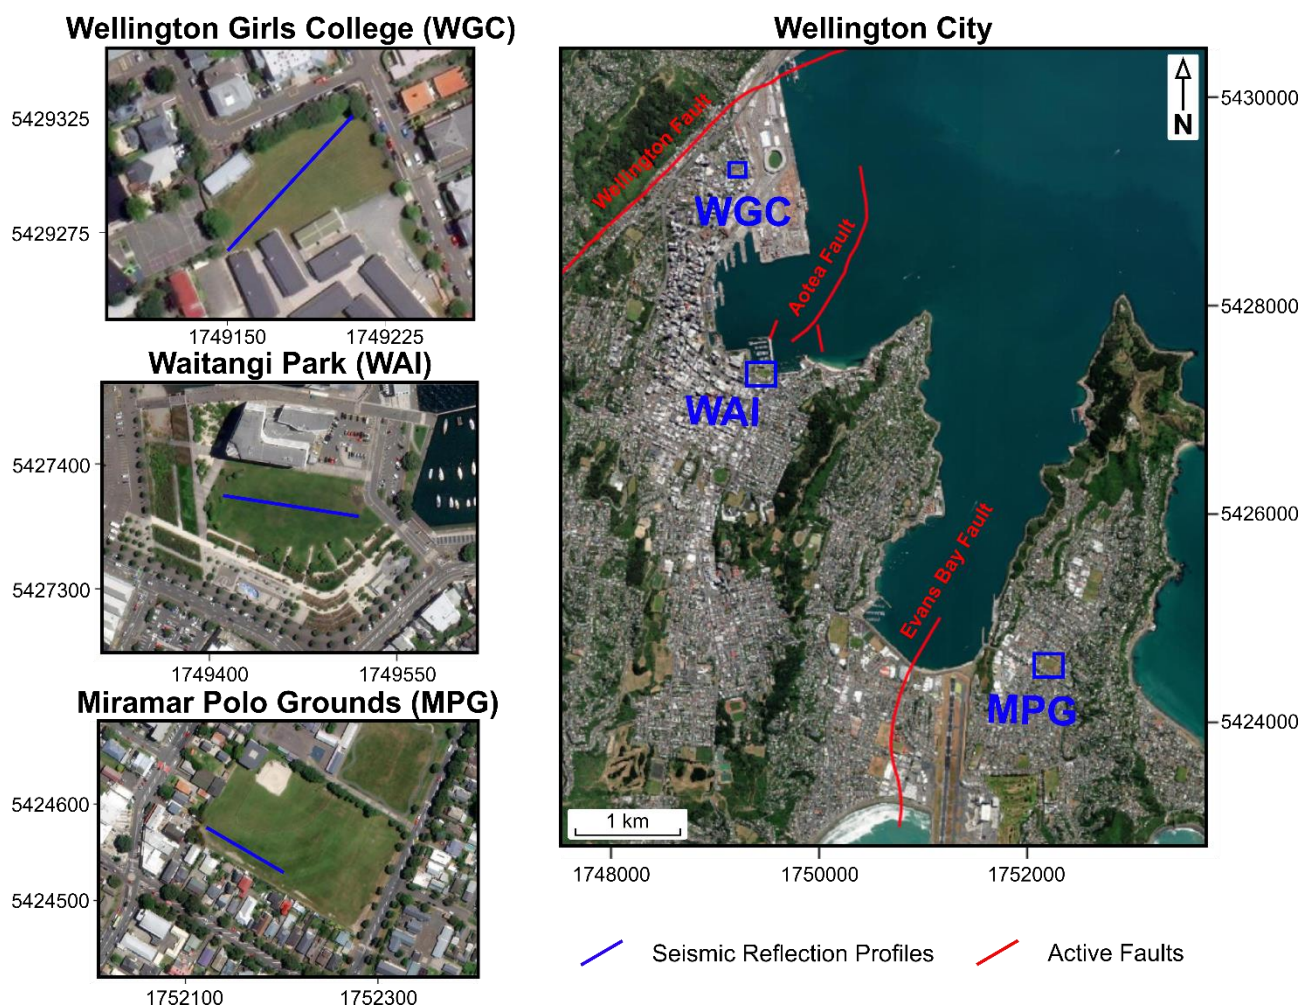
Wellington Girls College (WGC)

5429325

5429275

1749150 1749225

Waitangi Park (WAI)

5427400

5427300

1749400 1749550

Miramar Polo Grounds (MPG)

5424600

5424500

1752100 1752300

Wellington City

N

5430000

5428000

5426000

5424000

Wellington Fault

WGC

Aotea Fault

WAI

Evans Bay Fault

MPG

1 km

1748000 1750000 1752000

Seismic Reflection Profiles

Active Faults